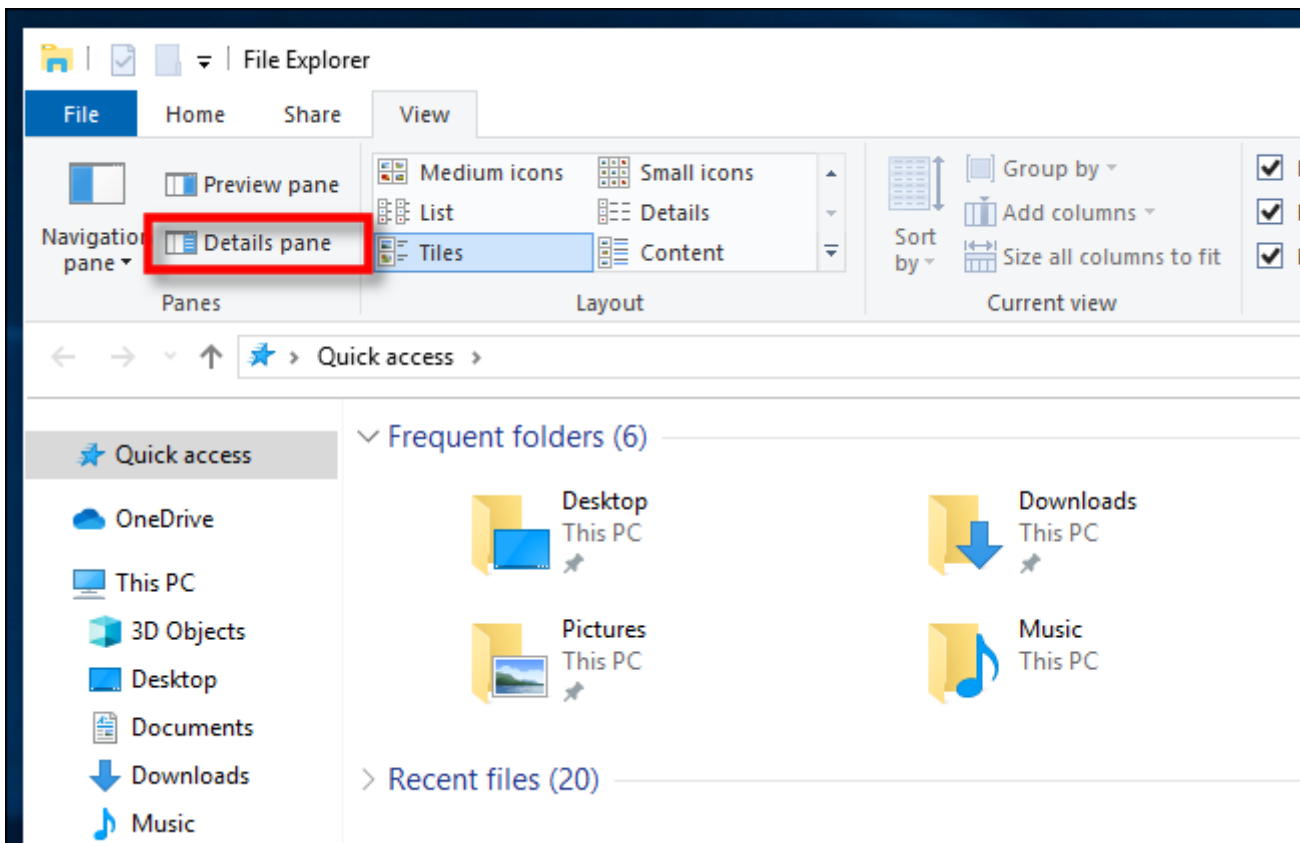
File Explorer

File
Home
Share
View

Navigation pane
Preview pane
Details pane
Panes

Medium icons
Small icons
List
Details
Tiles
Content
Layout

Sort by
Group by
Add columns
Size all columns to fit
Current view

Quick access

Quick access
OneDrive
This PC
3D Objects
Desktop
Documents
Downloads
Music

Frequent folders (6)

Desktop
This PC

Downloads
This PC

Pictures
This PC

Music
This PC

Recent files (20)